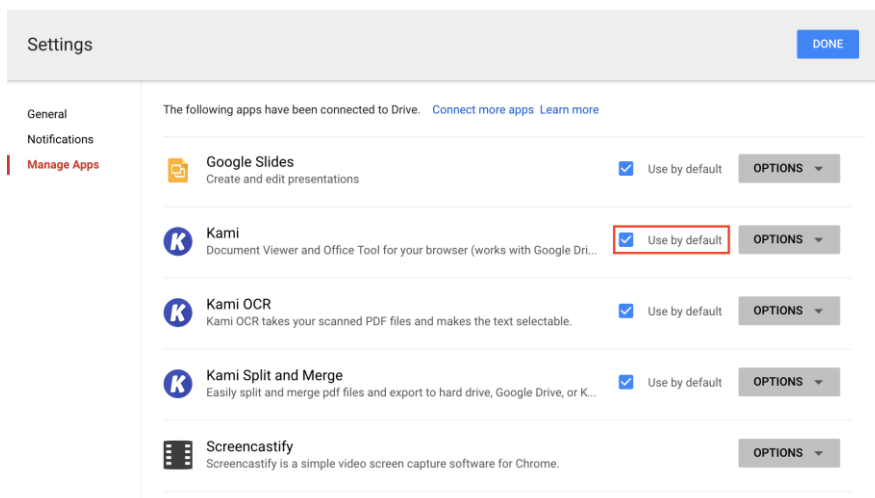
Settings

DONE

General
Notifications
Manage Apps

The following apps have been connected to Drive. Connect more apps Learn more

Google Slides
Create and edit presentations
Use by default
OPTIONS

Kami
Document Viewer and Office Tool for your browser (works with Google Dri...
Use by default
OPTIONS

Kami OCR
Kami OCR takes your scanned PDF files and makes the text selectable.
Use by default
OPTIONS

Kami Split and Merge
Easily split and merge pdf files and export to hard drive, Google Drive, or K...
Use by default
OPTIONS

Screencastify
Screencastify is a simple video screen capture software for Chrome.
OPTIONS